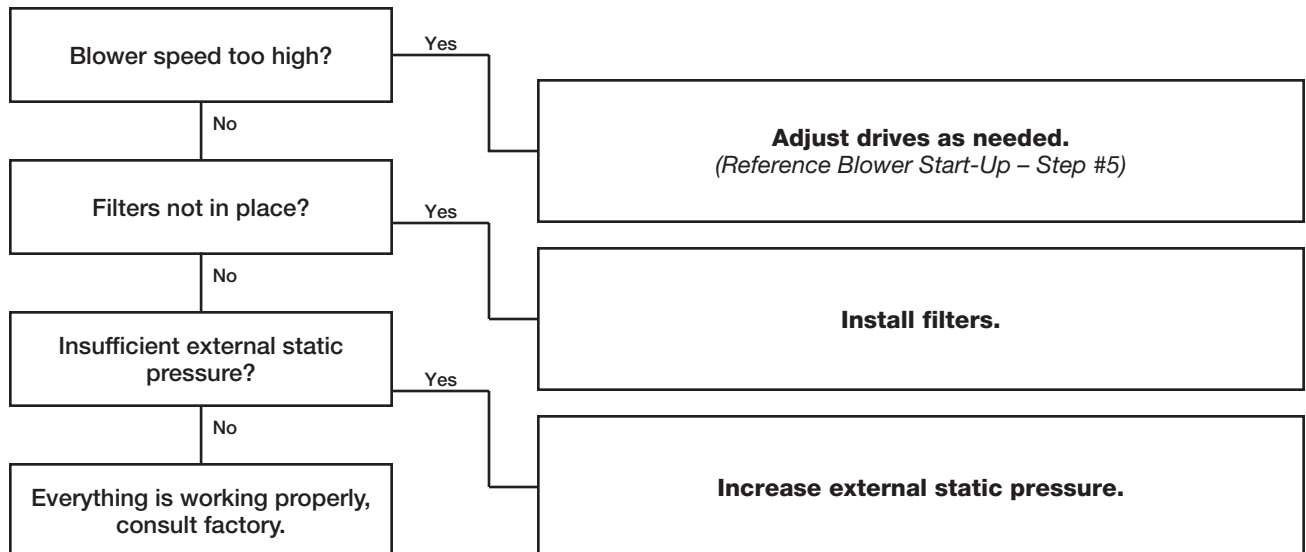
Blower speed too high?

Yes

Adjust drives as needed.
(Reference Blower Start-Up – Step #5)

No

Filters not in place?

Yes

Install filters.

No

Insufficient external static pressure?

Yes

Increase external static pressure.

No

Everything is working properly, consult factory.